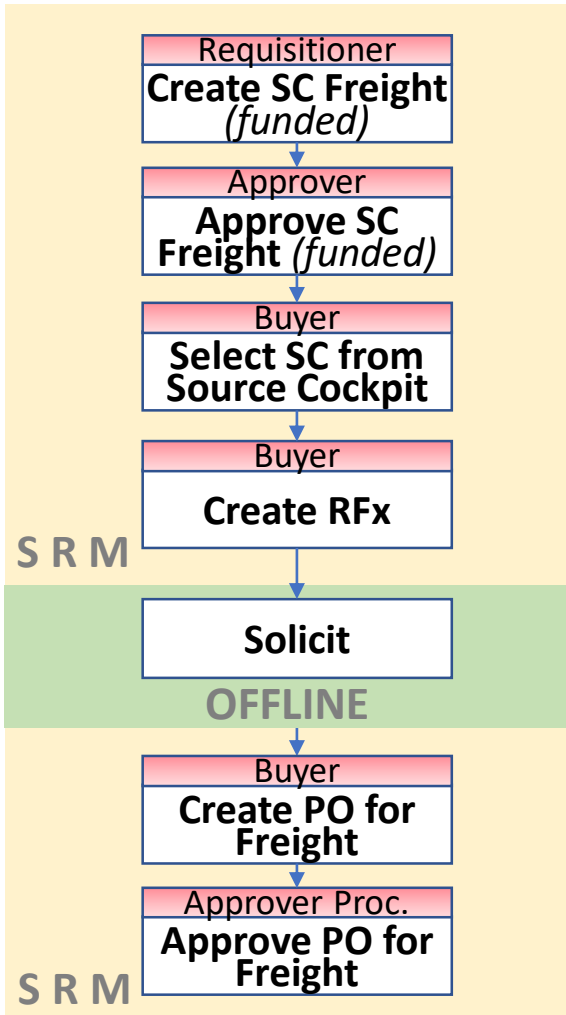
Requisitioner
Create SC Freight (funded)

Approver
Approve SC Freight (funded)

Buyer
Select SC from Source Cockpit

Buyer
Create RFx

S R M

Solicit

OFFLINE

Buyer
Create PO for Freight

Approver Proc.
Approve PO for Freight

S R M